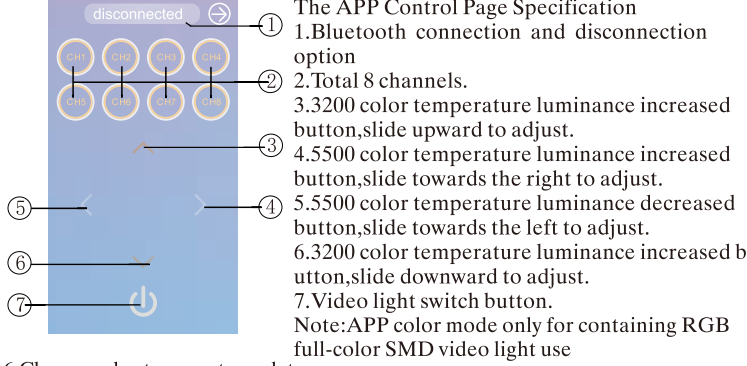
disconnected

CH1 CH2 CH3 CH4
CH5 CH6 CH7 CH8

①
②
③
④
⑤
⑥
⑦

The APP Control Page Specification
1.Bluetooth connection and disconnection option
2.Total 8 channels.
3.3200 color temperature luminance increased button,slide upward to adjust.
4.5500 color temperature luminance increased button,slide towards the right to adjust.
5.5500 color temperature luminance decreased button,slide towards the left to adjust.
6.3200 color temperature luminance increased button,slide downward to adjust.
7.Video light switch button.
Note:APP color mode only for containing RGB full-color SMD video light use

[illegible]